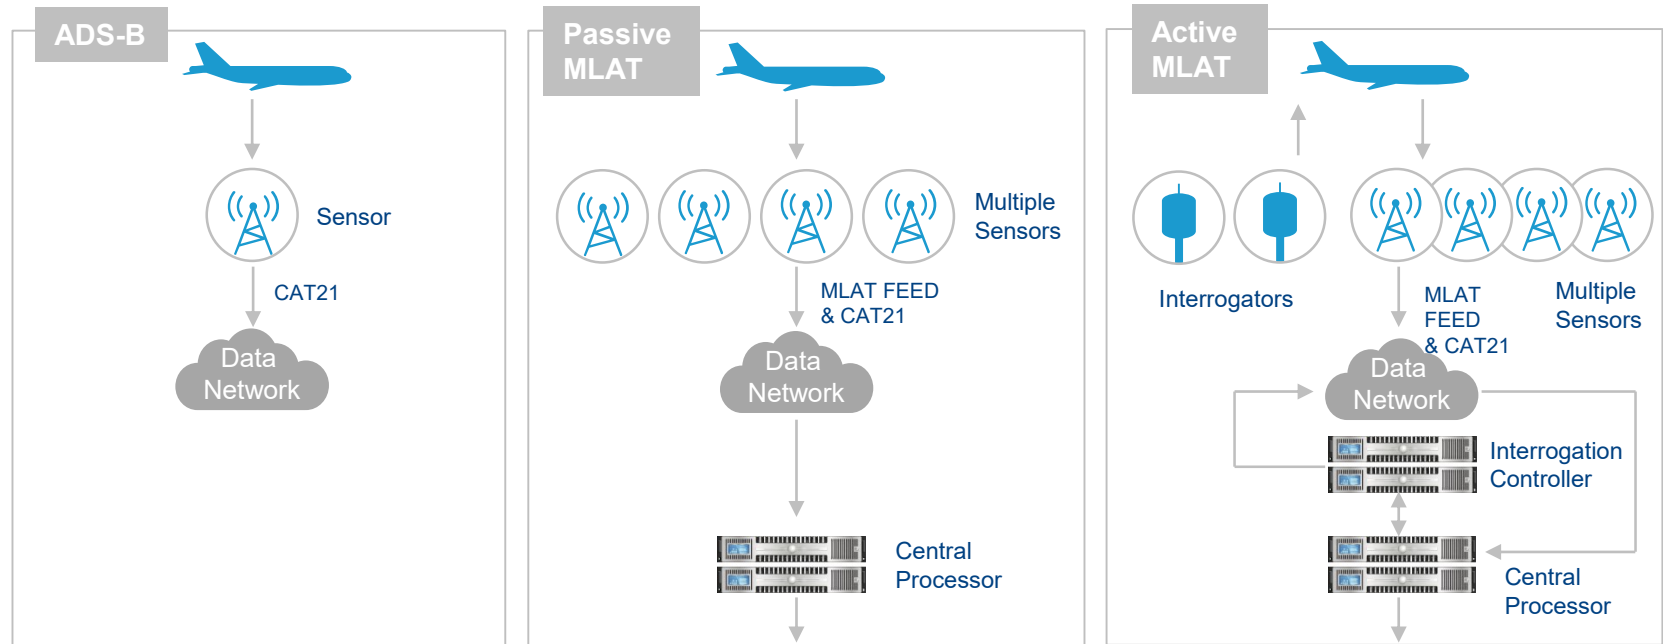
ADS-B

Sensor

CAT21

Data Network

Passive MLAT

Multiple Sensors

MLAT FEED & CAT21

Data Network

Central Processor

Active MLAT

Interrogators

MLAT FEED & CAT21

Multiple Sensors

Data Network

Interrogation Controller

Central Processor